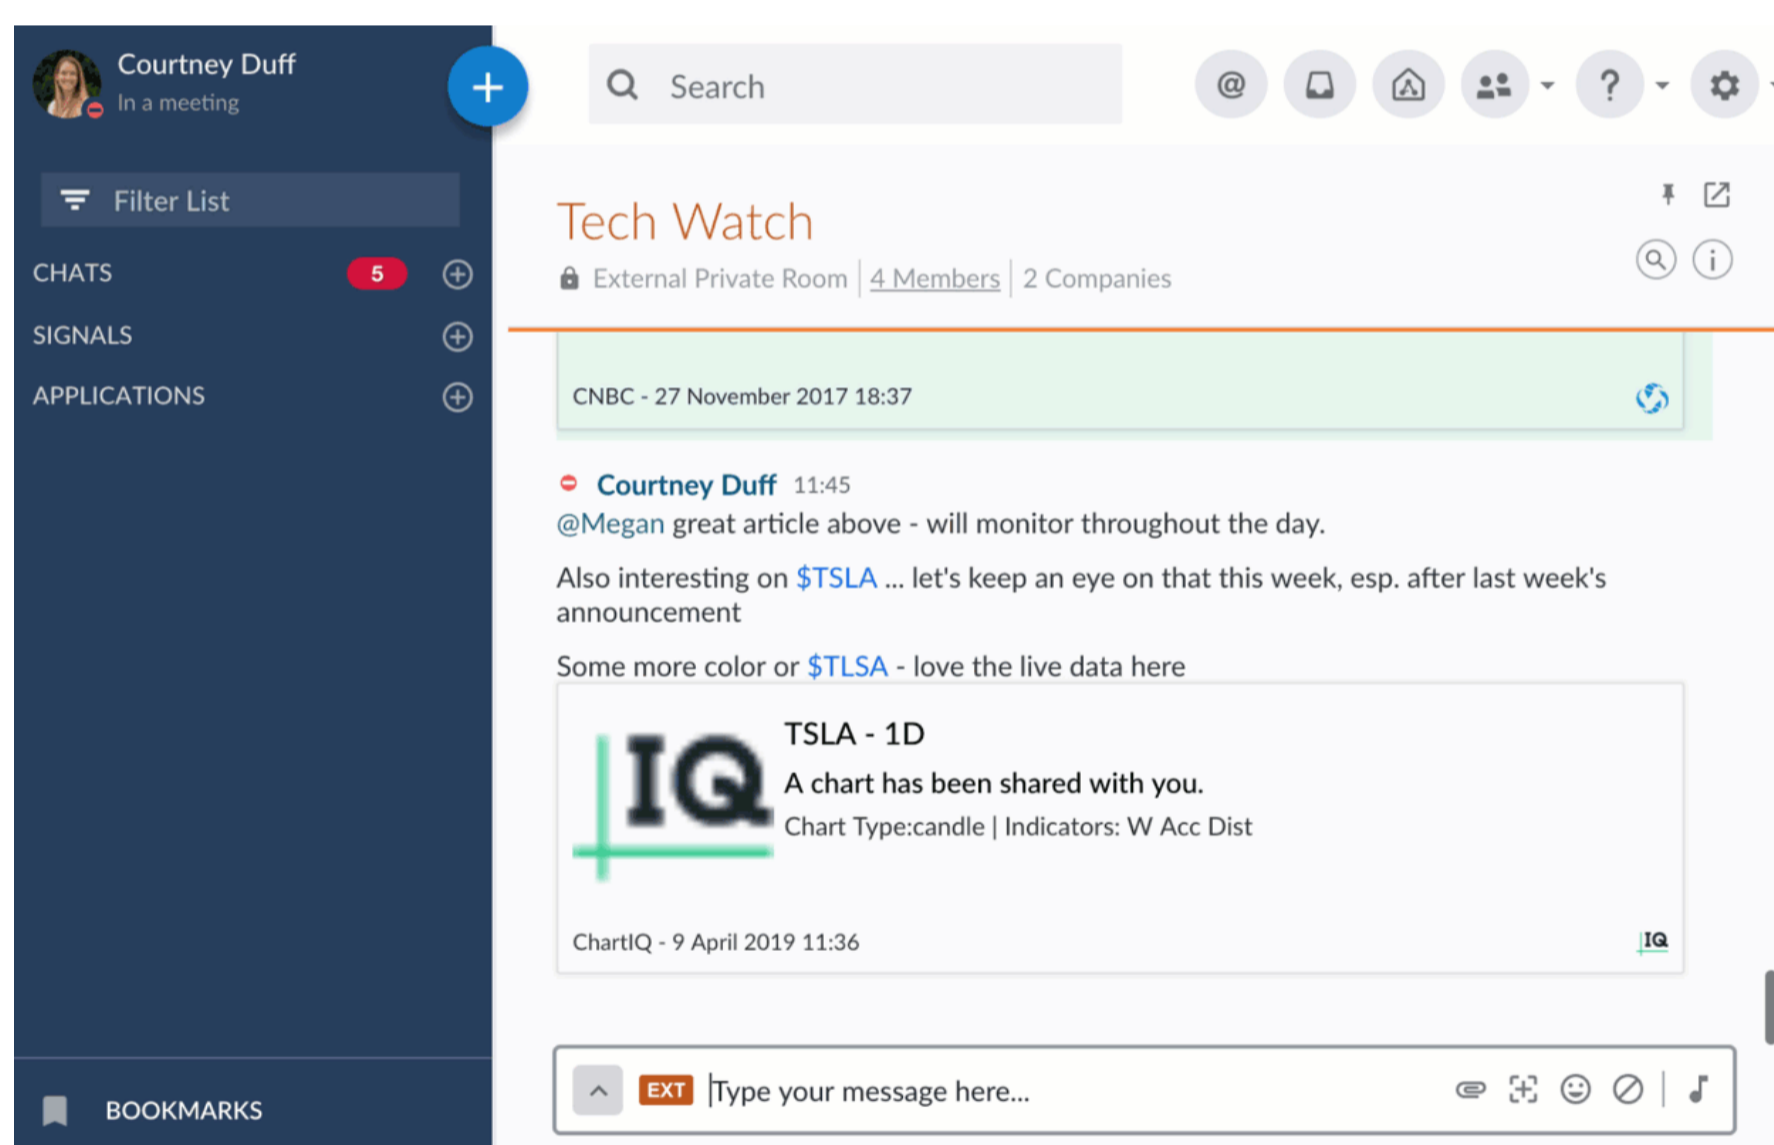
Courtney Duff
In a meeting

Filter List

CHATS 5

SIGNALS

APPLICATIONS

BOOKMARKS

Search

Tech Watch

External Private Room | 4 Members | 2 Companies

CNBC - 27 November 2017 18:37

Courtney Duff 11:45

@Megan great article above - will monitor throughout the day.

Also interesting on $TSLA ... let's keep an eye on that this week, esp. after last week's announcement

Some more color or $TLSA - love the live data here

IQ

TSLA - 1D

A chart has been shared with you.

Chart Type:candle | Indicators: W Acc Dist

ChartIQ - 9 April 2019 11:36

IQ

EXT Type your message here...